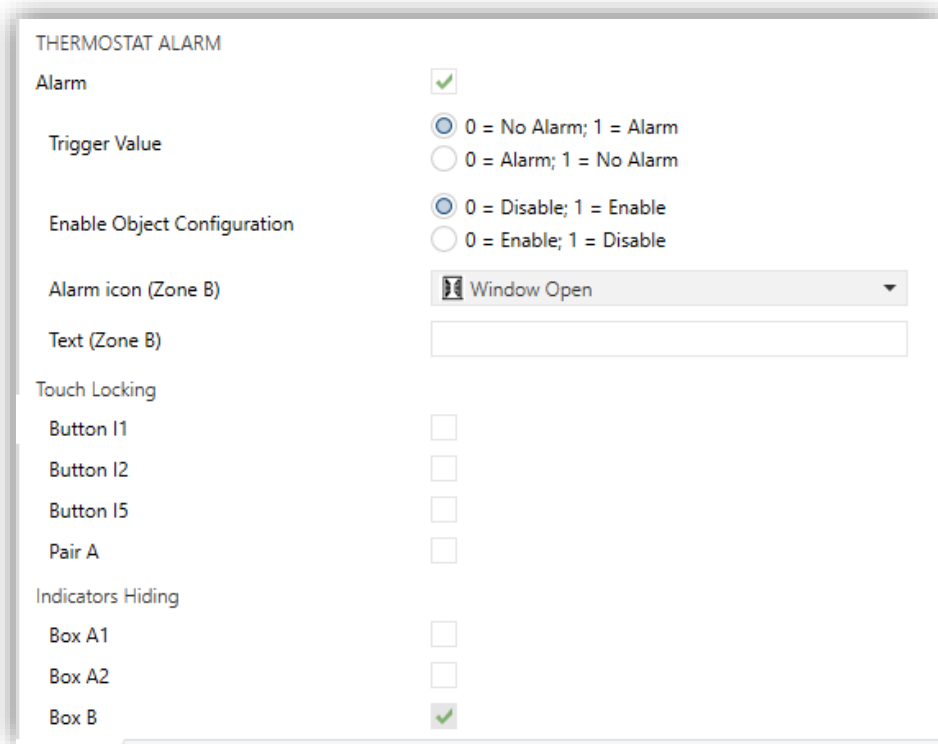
THERMOSTAT ALARM

Alarm

Trigger Value
0 = No Alarm; 1 = Alarm
0 = Alarm; 1 = No Alarm

Enable Object Configuration
0 = Disable; 1 = Enable
0 = Enable; 1 = Disable

Alarm icon (Zone B)
Window Open

Text (Zone B)

Touch Locking

Button I1

Button I2

Button I5

Pair A

Indicators Hiding

Box A1

Box A2

Box B